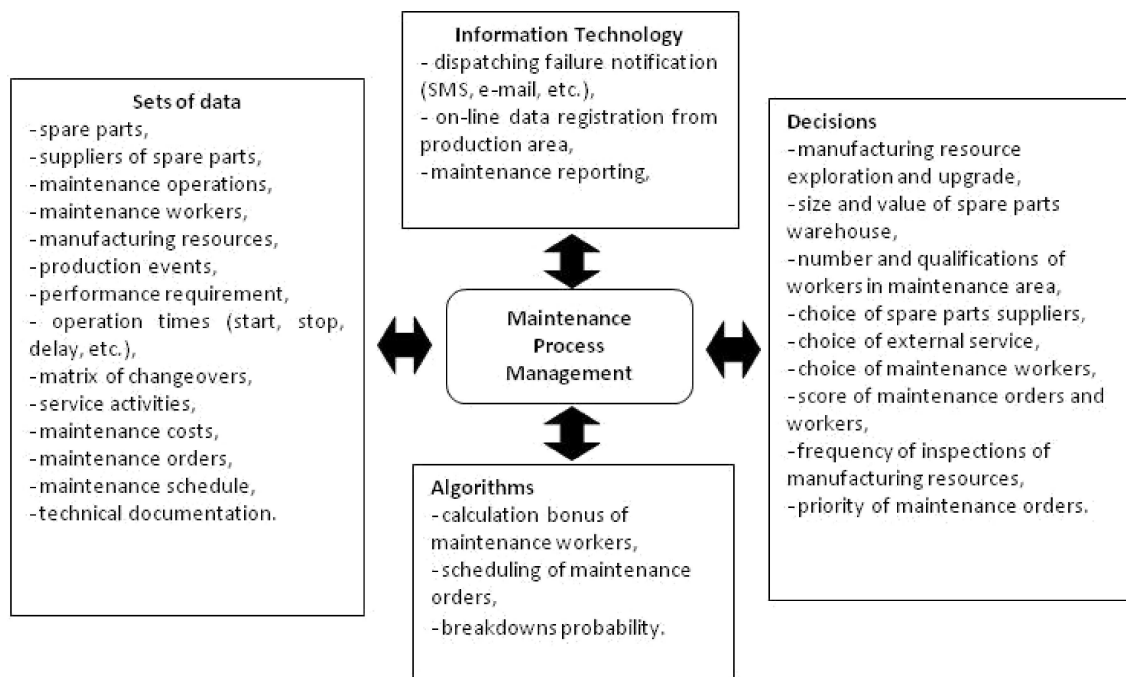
Information Technology
- dispatching failure notification (SMS, e-mail, etc.),
- on-line data registration from production area,
- maintenance reporting,

Sets of data
- spare parts,
- suppliers of spare parts,
- maintenance operations,
- maintenance workers,
- manufacturing resources,
- production events,
- performance requirement,
- operation times (start, stop, delay, etc.),
- matrix of changeovers,
- service activities,
- maintenance costs,
- maintenance orders,
- maintenance schedule,
- technical documentation.

Maintenance Process Management

Decisions
- manufacturing resource exploration and upgrade,
- size and value of spare parts warehouse,
- number and qualifications of workers in maintenance area,
- choice of spare parts suppliers,
- choice of external service,
- choice of maintenance workers,
- score of maintenance orders and workers,
- frequency of inspections of manufacturing resources,
- priority of maintenance orders.

Algorithms
- calculation bonus of maintenance workers,
- scheduling of maintenance orders,
- breakdowns probability.